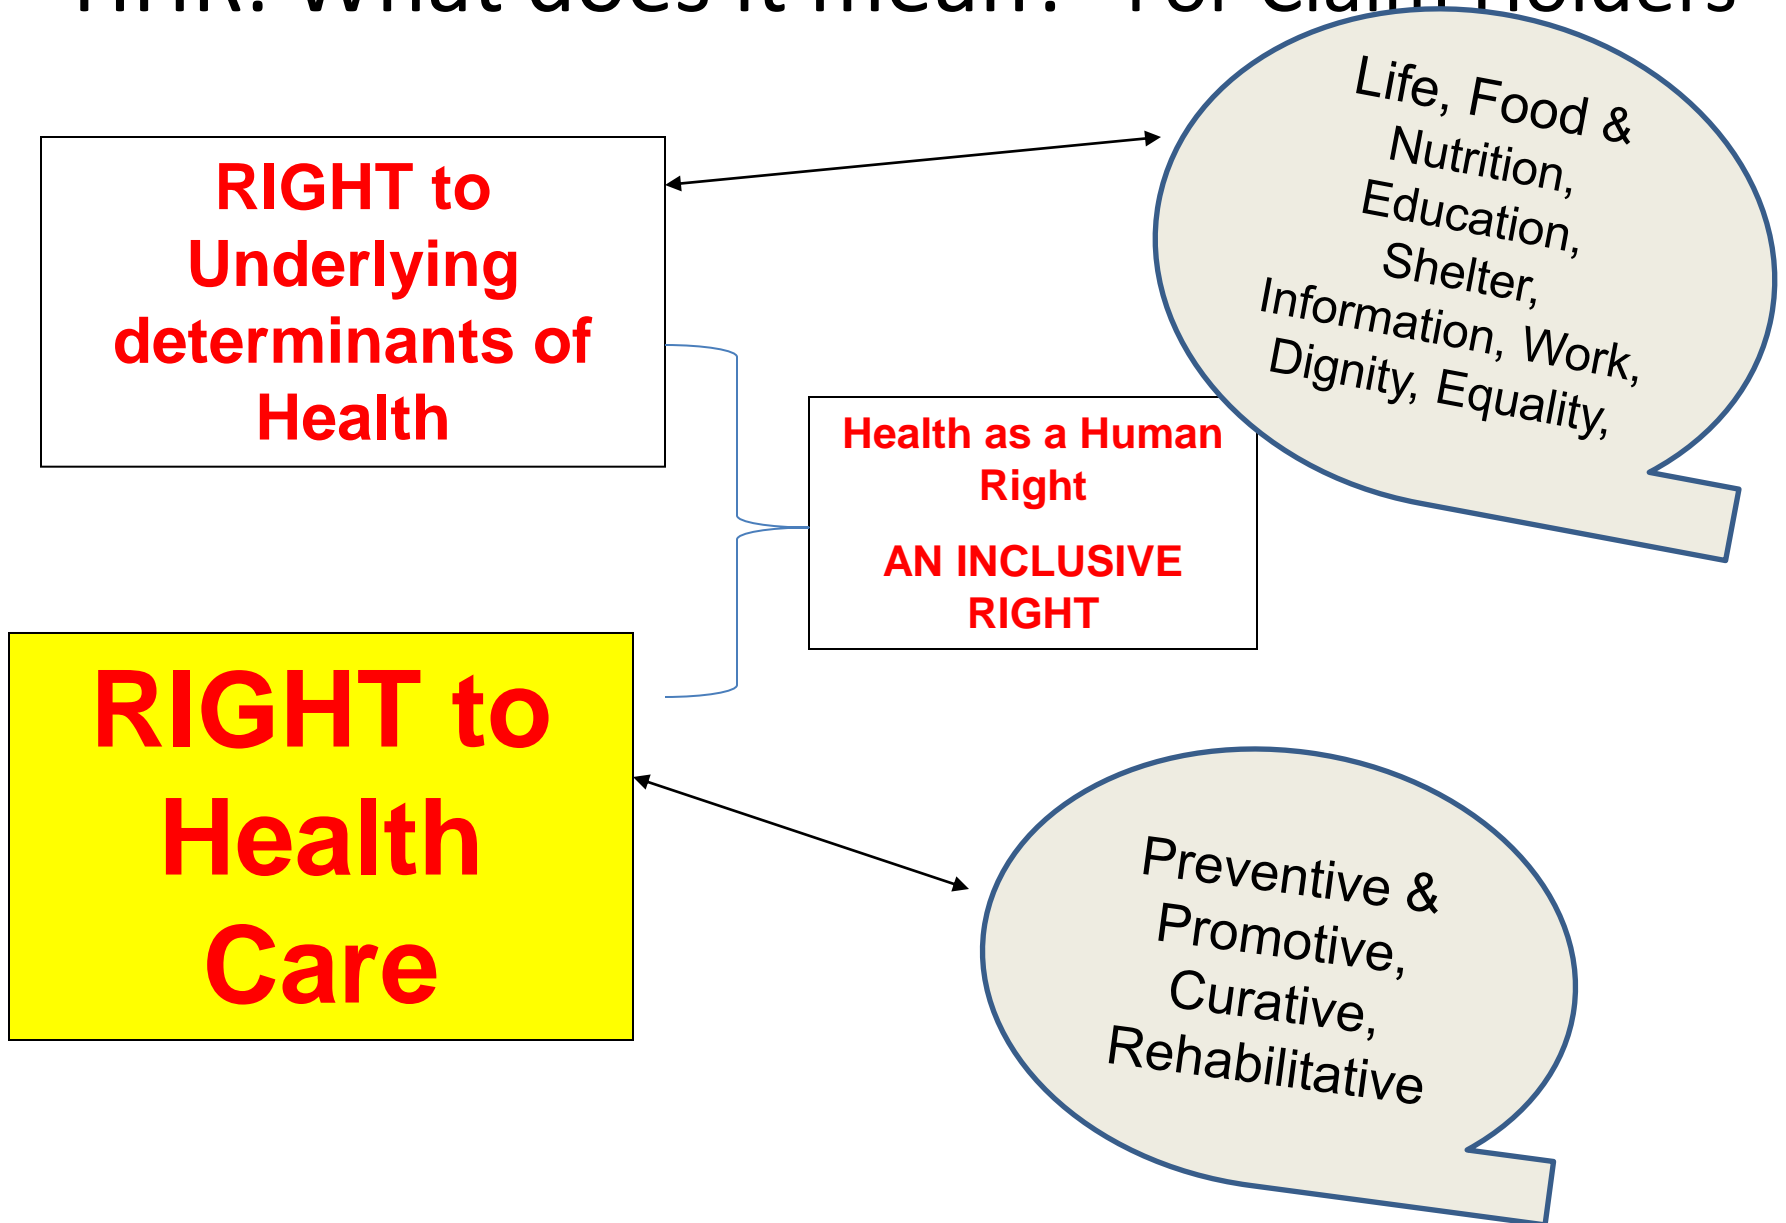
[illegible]: What does it mean? For claim holders

RIGHT to Underlying determinants of Health

Life, Food & Nutrition, Education, Shelter, Information, Work, Dignity, Equality,

Health as a Human Right

AN INCLUSIVE RIGHT

RIGHT to Health Care

Preventive & Promotive, Curative, Rehabilitative